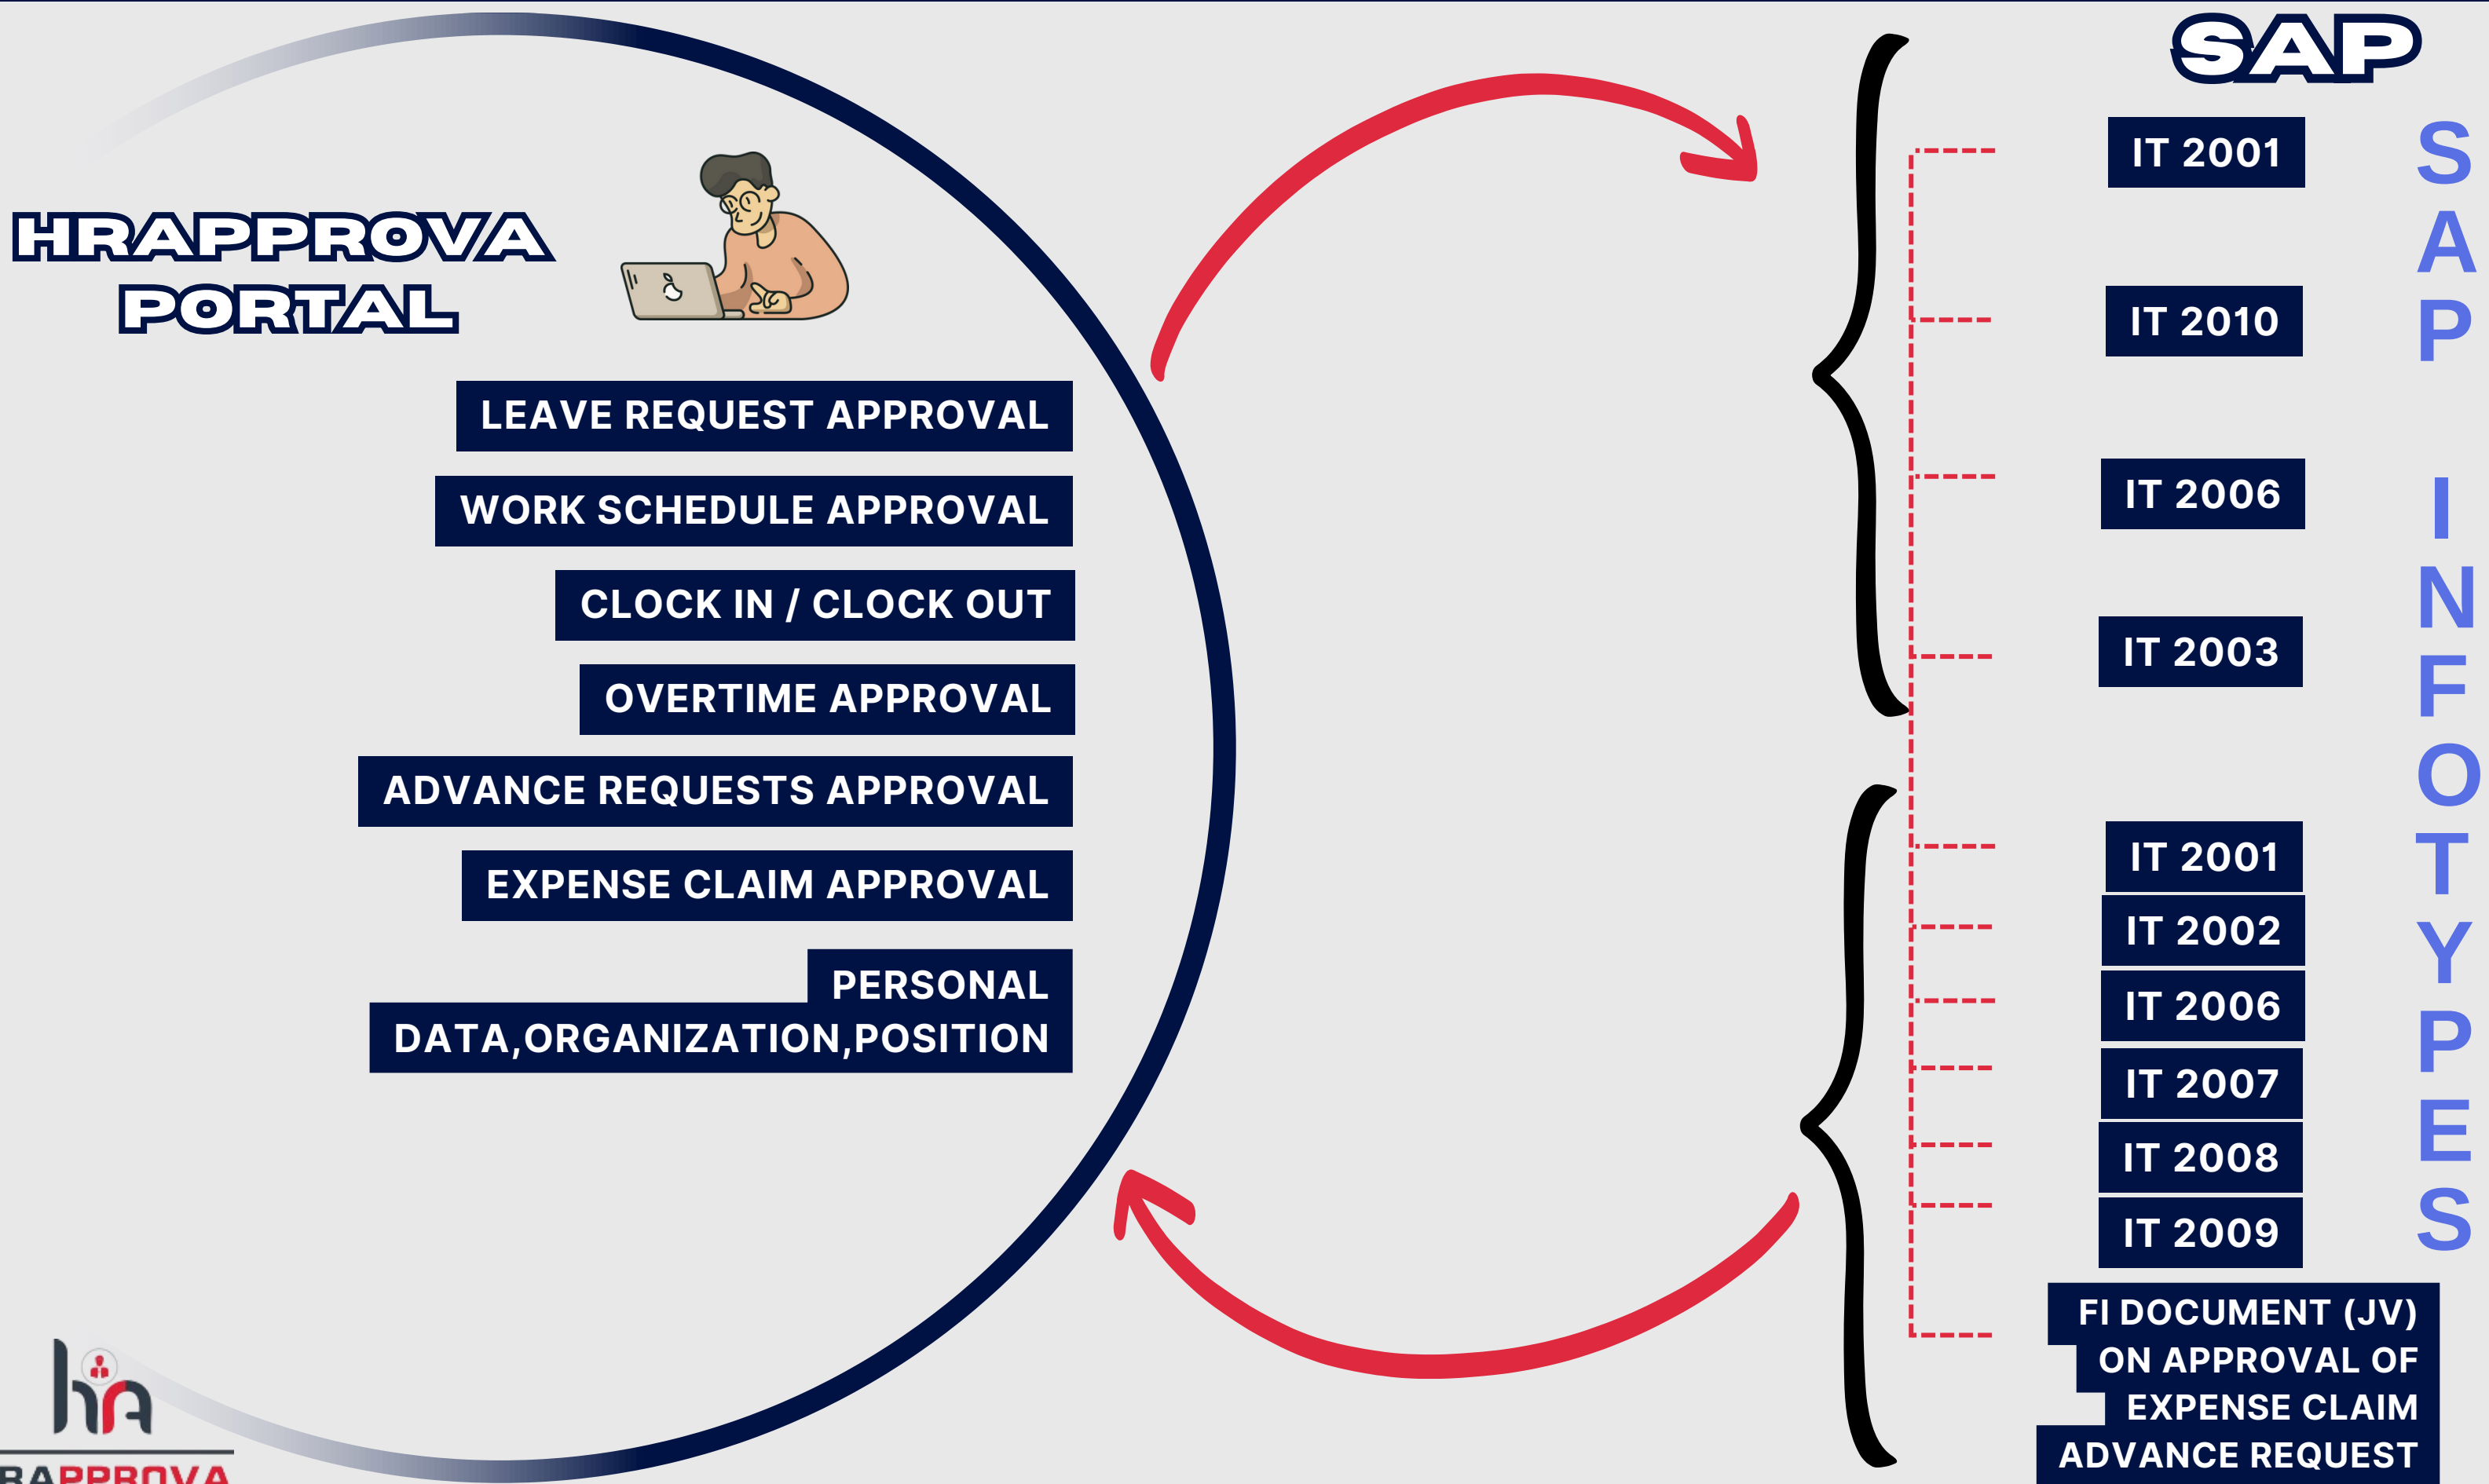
HRAPPROVA PORTAL

LEAVE REQUEST APPROVAL

WORK SCHEDULE APPROVAL

CLOCK IN / CLOCK OUT

OVERTIME APPROVAL

ADVANCE REQUESTS APPROVAL

EXPENSE CLAIM APPROVAL

PERSONAL DATA,ORGANIZATION,POSITION

SAP

IT 2001

IT 2010

IT 2006

IT 2003

IT 2001

IT 2002

IT 2006

IT 2007

IT 2008

IT 2009

FI DOCUMENT (JV) ON APPROVAL OF EXPENSE CLAIM ADVANCE REQUEST

SAP INFOTYPES

hA

RAPPROVA